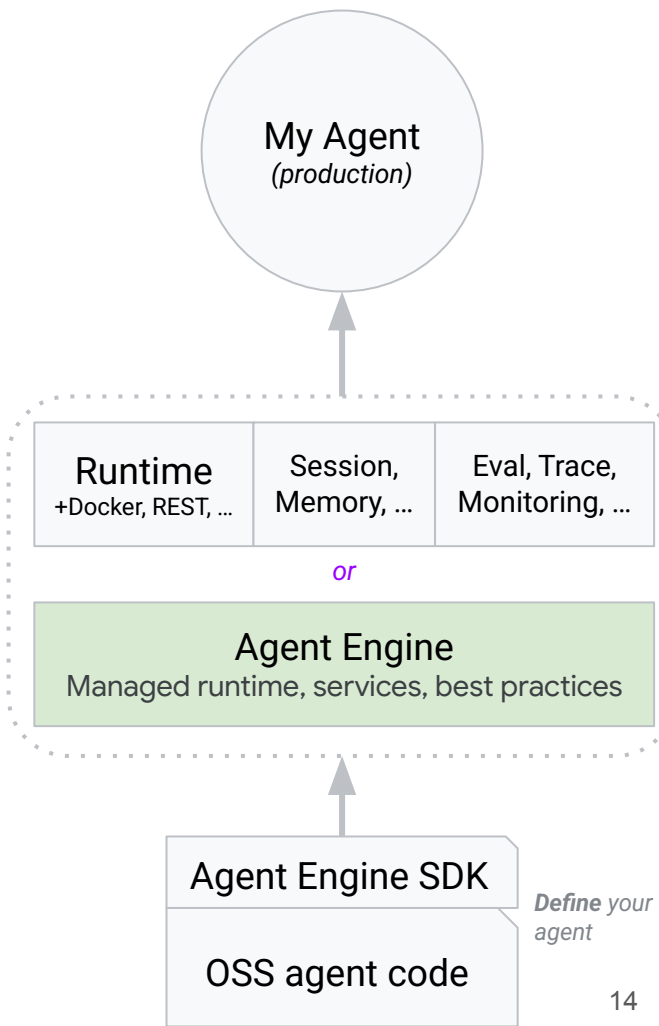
My Agent
(production)

Runtime
+Docker, REST, …

Session, Memory, …

Eval, Trace, Monitoring, …

or

Agent Engine
Managed runtime, services, best practices

Agent Engine SDK

Define your agent

OSS agent code

14